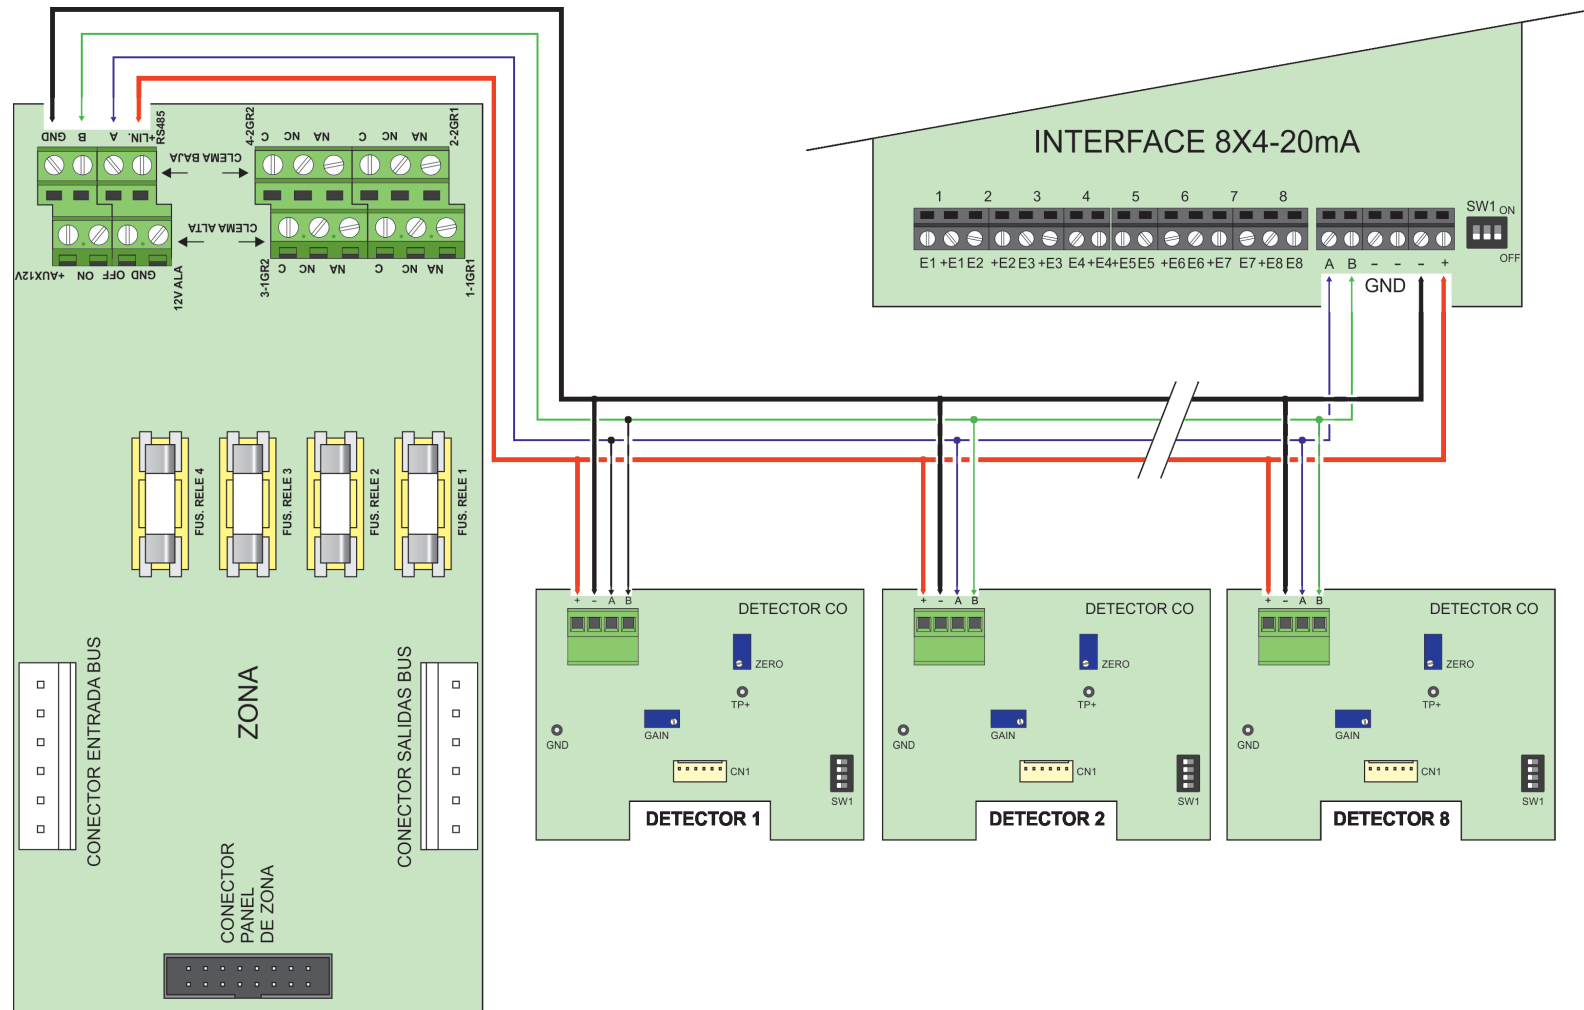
GND B A +LIN. RS485

CLEMA BAJA

4-2GR2 C NC NA C NC NA 2-2GR1

CLEMA ALTA

+AUX12V ON OFF GND

12V ALA

3-1GR2 C NC NA C NC NA 1-1GR1

FUS. RELE 4 FUS. RELE 3 FUS. RELE 2 FUS. RELE 1

CONECTOR ENTRADA BUS

ZONA

CONECTOR SALIDAS BUS

CONECTOR PANEL DE ZONA

INTERFACE 8X4-20mA

1 2 3 4 5 6 7 8

E1 +E1 E2 +E2 E3 +E3 E4 +E4 +E5 E5 +E6 E6 +E7 E7 +E8 E8 A B - - - +

SW1 ON OFF

GND

+ - A B DETECTOR CO ZERO TP+ GND GAIN CN1 SW1 DETECTOR 1

+ - A B DETECTOR CO ZERO TP+ GND GAIN CN1 SW1 DETECTOR 2

+ - A B DETECTOR CO ZERO TP+ GND GAIN CN1 SW1 DETECTOR 8